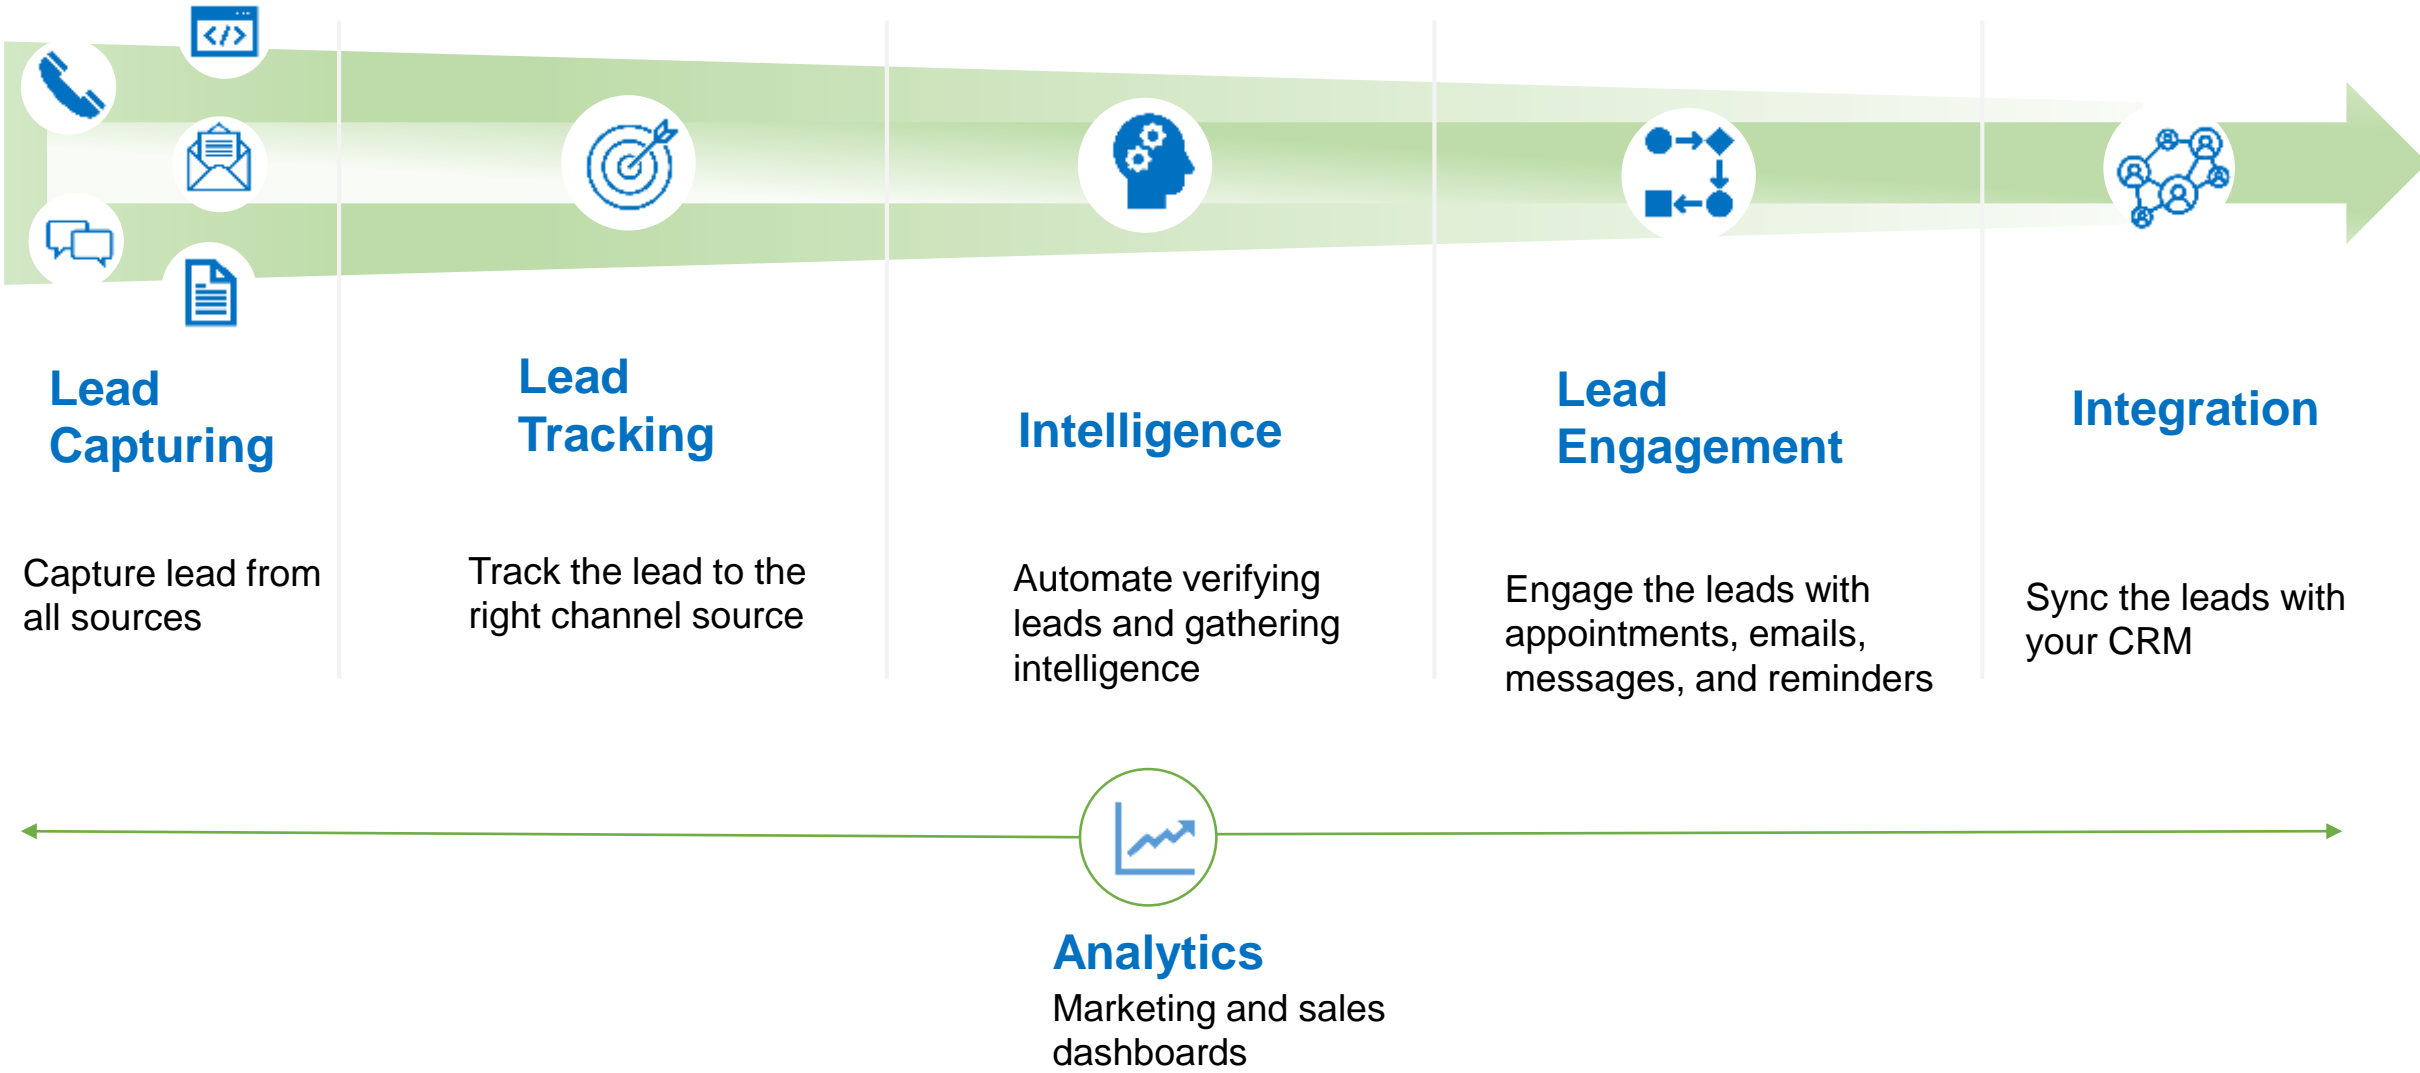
Lead Capturing

Capture lead from all sources

Lead Tracking

Track the lead to the right channel source

Intelligence

Automate verifying leads and gathering intelligence

Lead Engagement

Engage the leads with appointments, emails, messages, and reminders

Integration

Sync the leads with your CRM

Analytics

Marketing and sales dashboards